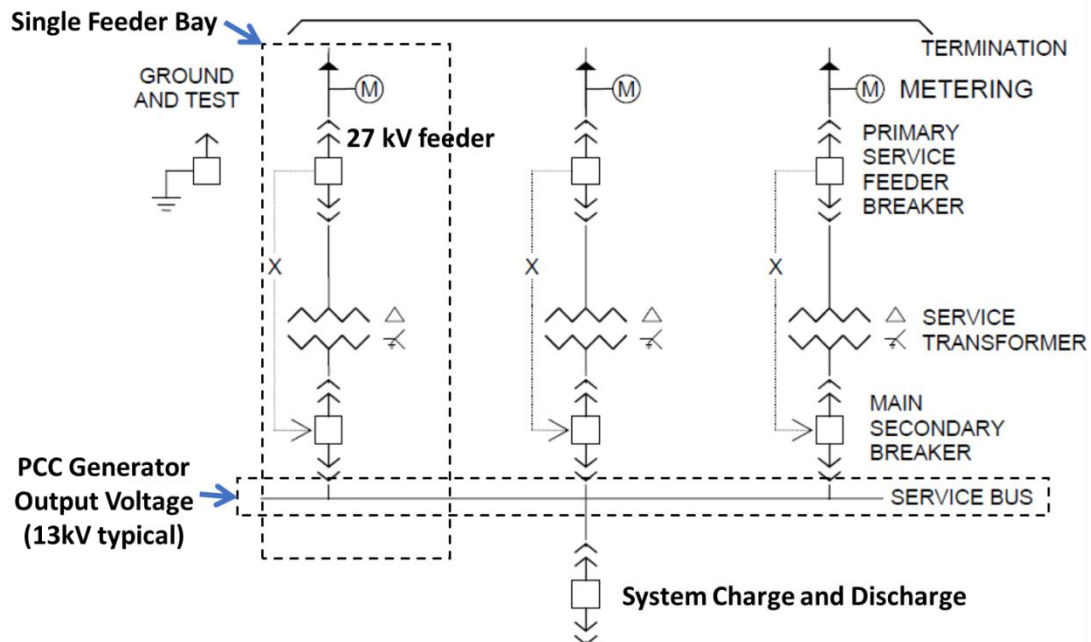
Single Feeder Bay

TERMINATION

GROUND AND TEST

M

M

M METERING

27 kV feeder

PRIMARY SERVICE FEEDER BREAKER

X

X

X

SERVICE TRANSFORMER

MAIN SECONDARY BREAKER

PCC Generator Output Voltage (13kV typical)

SERVICE BUS

System Charge and Discharge